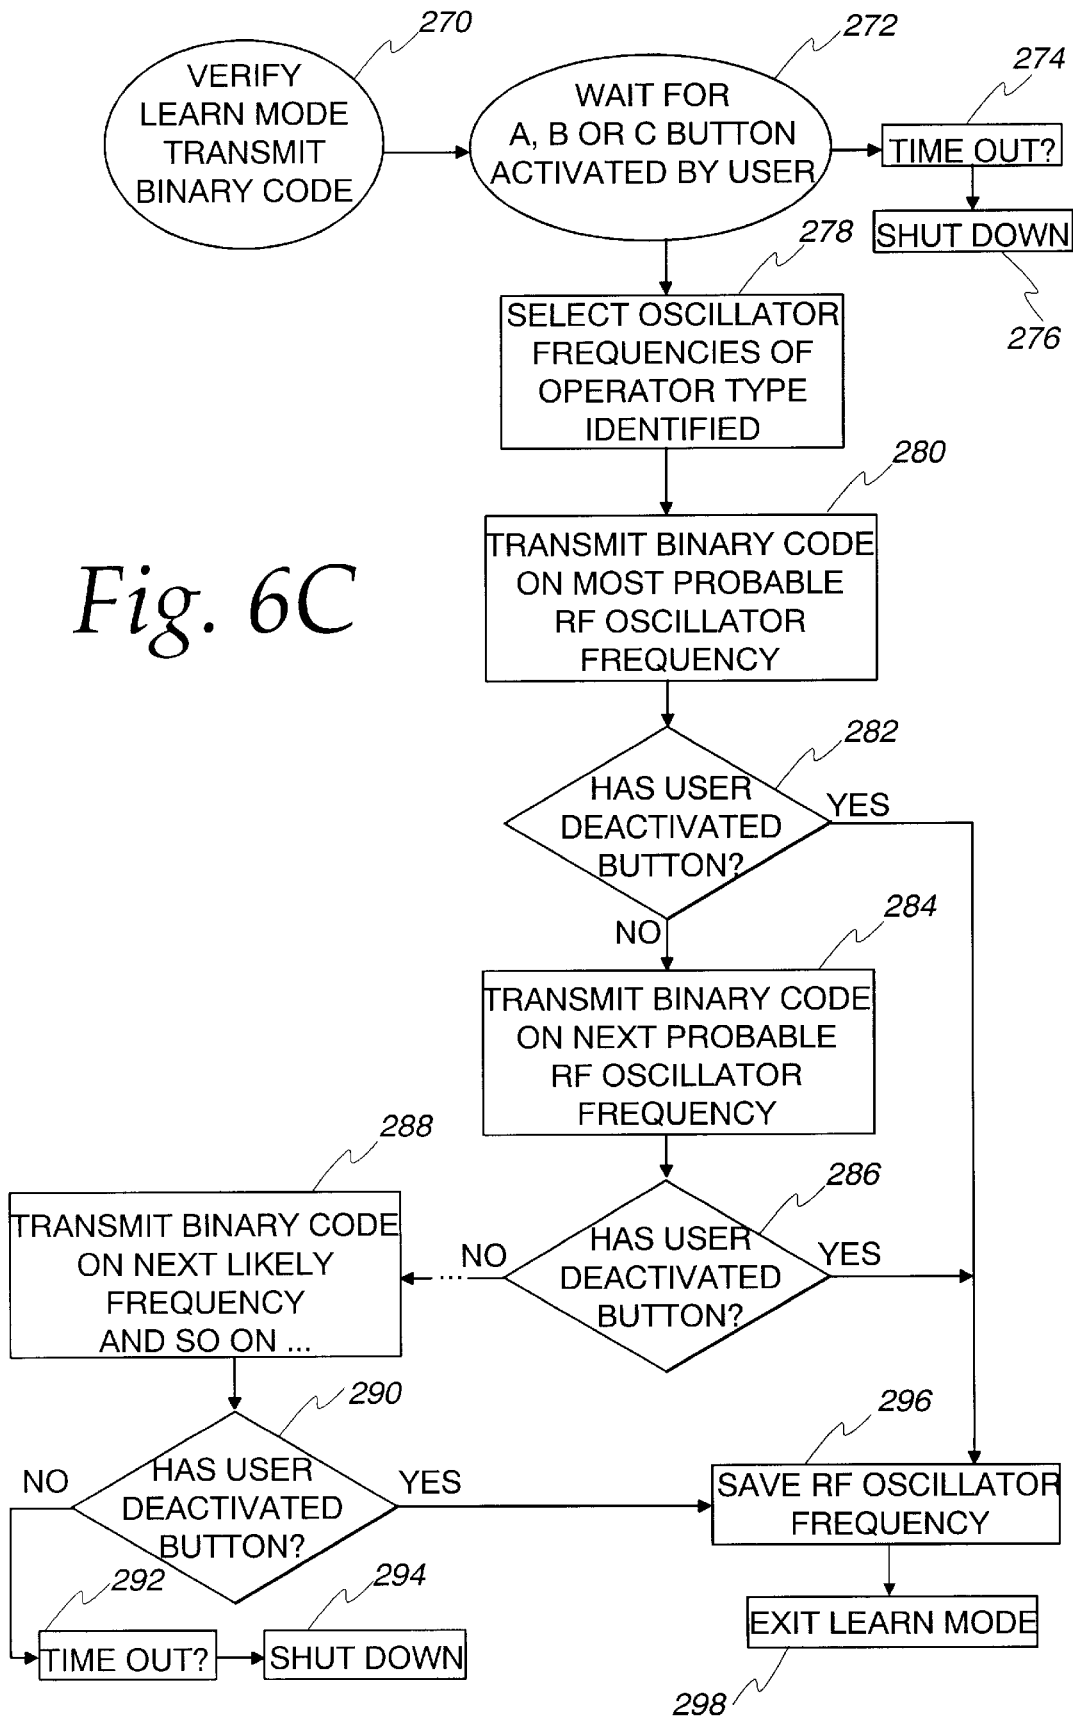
270
VERIFY LEARN MODE TRANSMIT BINARY CODE

272
WAIT FOR A, B OR C BUTTON ACTIVATED BY USER

274
TIME OUT?

SHUT DOWN
276

278
SELECT OSCILLATOR FREQUENCIES OF OPERATOR TYPE IDENTIFIED

Fig. 6C

280
TRANSMIT BINARY CODE ON MOST PROBABLE RF OSCILLATOR FREQUENCY

282
HAS USER DEACTIVATED BUTTON?
YES
NO

284
TRANSMIT BINARY CODE ON NEXT PROBABLE RF OSCILLATOR FREQUENCY

288
TRANSMIT BINARY CODE ON NEXT LIKELY FREQUENCY AND SO ON ...

286
NO
HAS USER DEACTIVATED BUTTON?
YES

290
NO
HAS USER DEACTIVATED BUTTON?
YES

296
SAVE RF OSCILLATOR FREQUENCY

292
TIME OUT?
294
SHUT DOWN

EXIT LEARN MODE
298